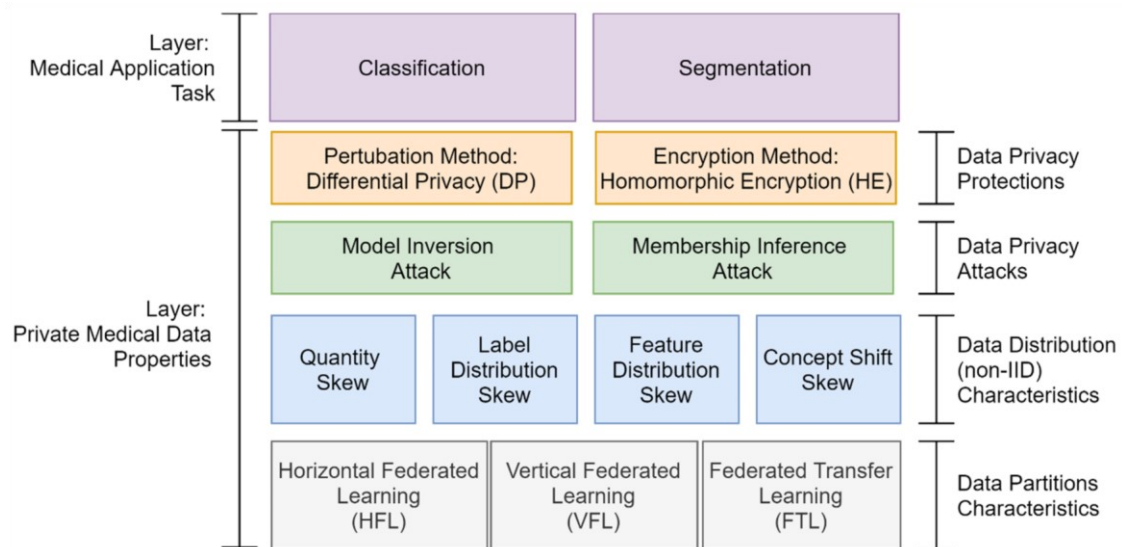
Layer: Medical Application Task

Classification

Segmentation

Pertubation Method: Differential Privacy (DP)

Encryption Method: Homomorphic Encryption (HE)

Data Privacy Protections

Model Inversion Attack

Membership Inference Attack

Data Privacy Attacks

Layer: Private Medical Data Properties

Quantity Skew

Label Distribution Skew

Feature Distribution Skew

Concept Shift Skew

Data Distribution (non-IID) Characteristics

Horizontal Federated Learning (HFL)

Vertical Federated Learning (VFL)

Federated Transfer Learning (FTL)

Data Partitions Characteristics